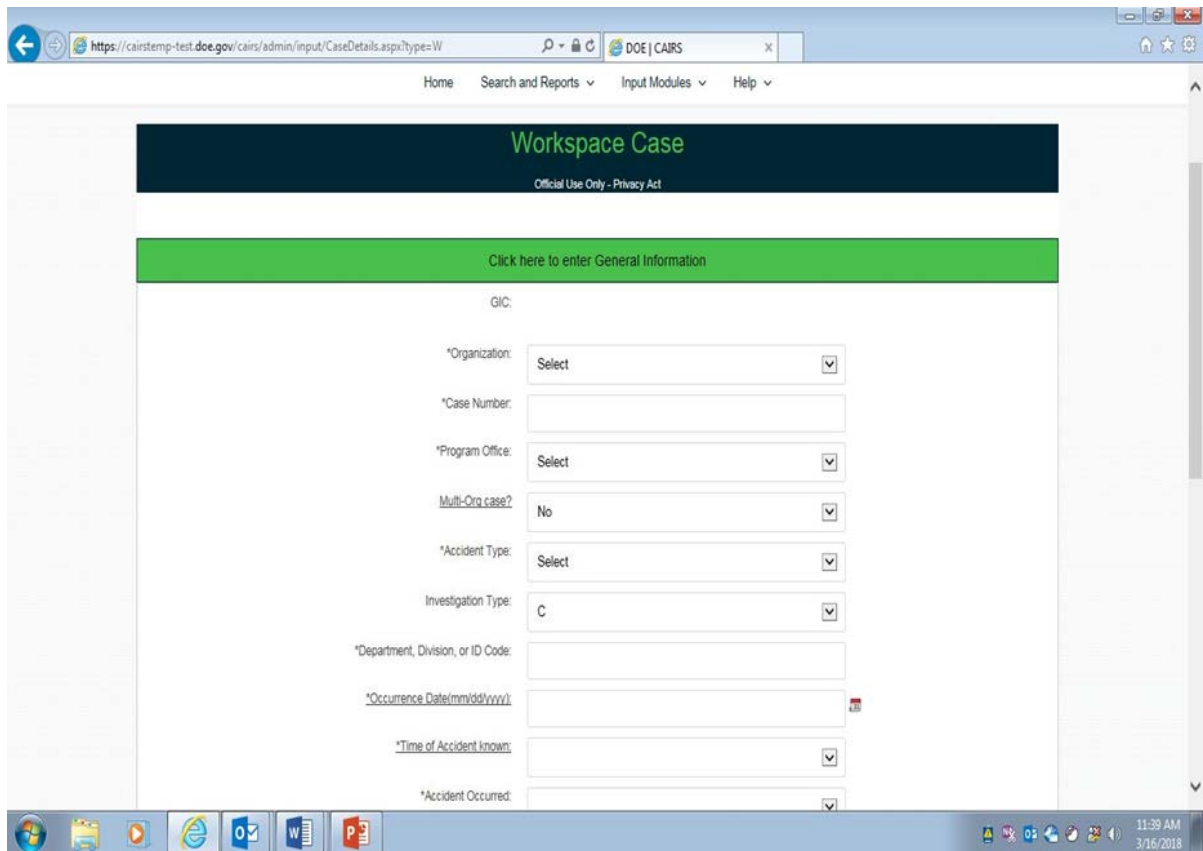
https://cairstemp-test.doe.gov/cairs/admin/input/CaseDetails.aspx?type=W

DOE | CAIRS

Home Search and Reports Input Modules Help

Workspace Case

Official Use Only - Privacy Act

Click here to enter General Information

GIC:

*Organization: Select

*Case Number:

*Program Office: Select

Multi-Org case? No

*Accident Type: Select

Investigation Type: C

*Department, Division, or ID Code:

*Occurrence Date(mm/dd/yyyy):

*Time of Accident known:

*Accident Occurred:

11:39 AM
3/16/2018